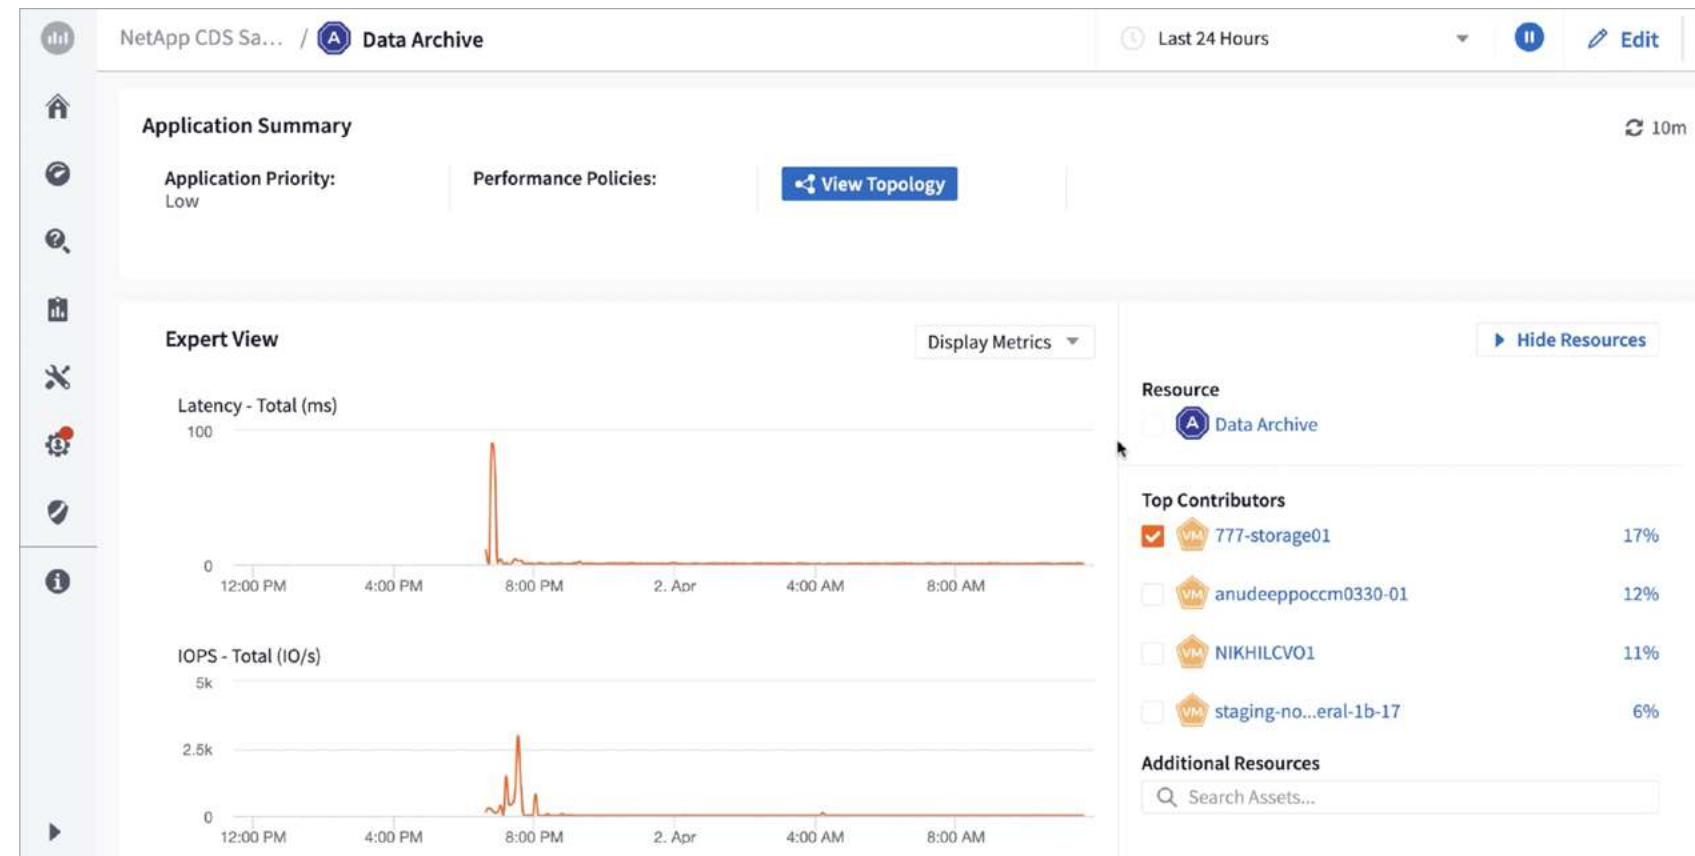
NetApp CDS Sa... / A Data Archive

Last 24 Hours

Edit

Application Summary

10m

Application Priority:
Low

Performance Policies:

View Topology

Expert View

Display Metrics

Latency - Total (ms)

100

0

12:00 PM 4:00 PM 8:00 PM 2. Apr 4:00 AM 8:00 AM

IOPS - Total (IO/s)

5k

2.5k

0

12:00 PM 4:00 PM 8:00 PM 2. Apr 4:00 AM 8:00 AM

Hide Resources

Resource

A Data Archive

Top Contributors

VM 777-storage01 17%

VM anudeeppoccm0330-01 12%

VM NIKHILCVO1 11%

VM staging-no...eral-1b-17 6%

Additional Resources

Search Assets...